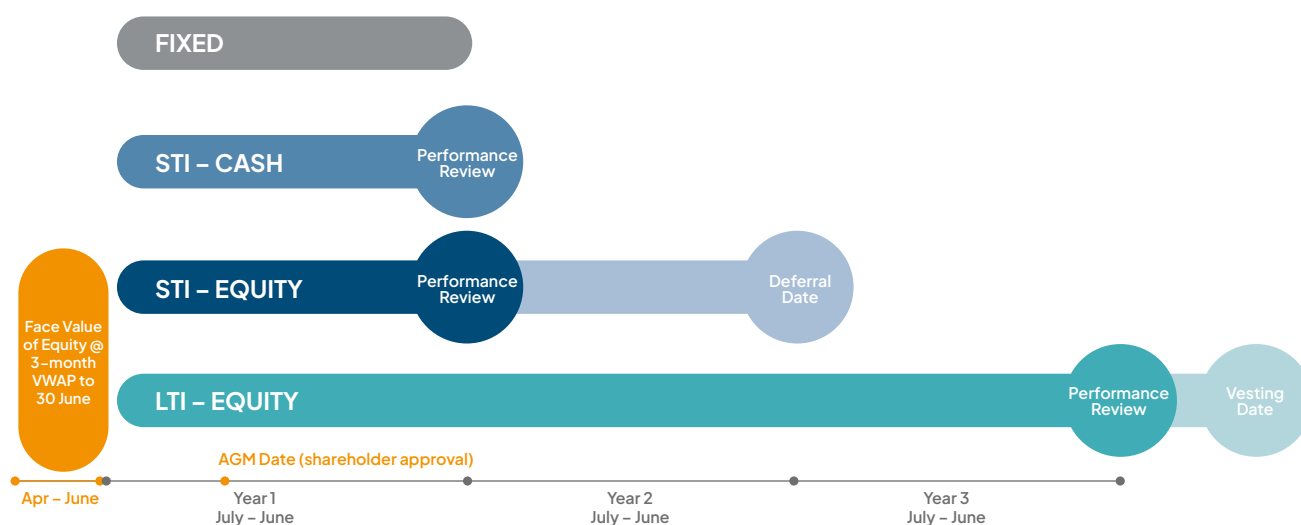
FIXED

STI – CASH

Performance Review

Face Value of Equity @ 3-month VWAP to 30 June

STI – EQUITY

Performance Review

Deferral Date

LTI – EQUITY

Performance Review

Vesting Date

AGM Date (shareholder approval)

Apr – June

Year 1
July – June

Year 2
July – June

Year 3
July – June